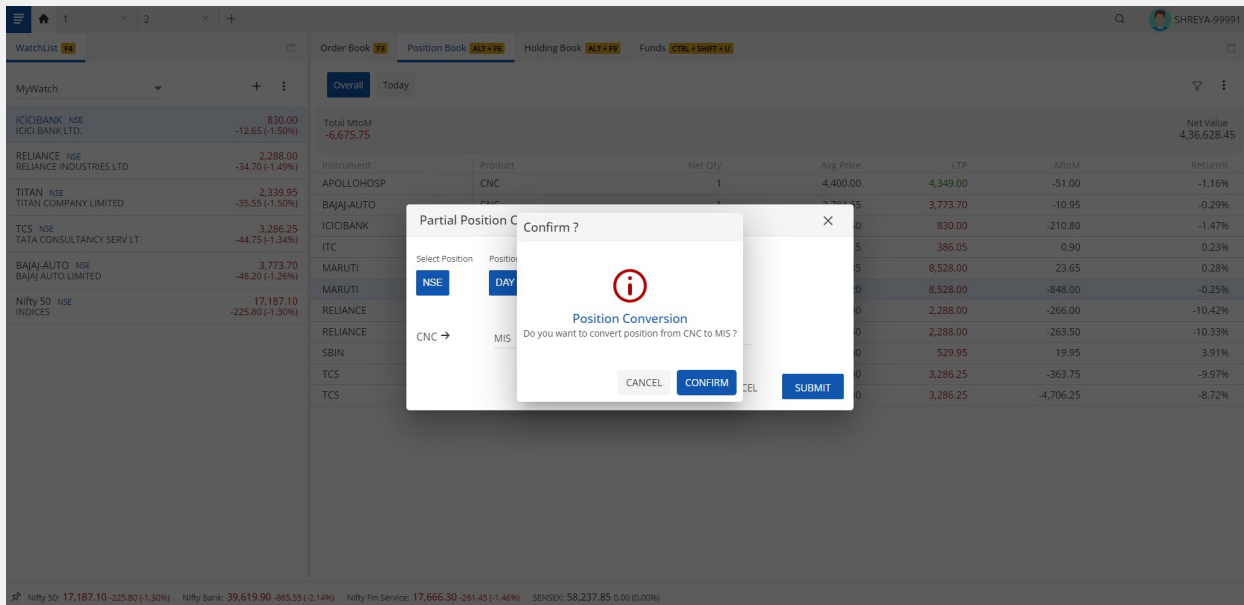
1 × 2 × +

SHREYA-99991

WatchList F4

MyWatch

+ ⋮

ICICIBANK NSE 830.00
ICICI BANK LTD. -12.65 (-1.50%)

RELIANCE NSE 2,288.00
RELIANCE INDUSTRIES LTD -34.70 (-1.49%)

TITAN NSE 2,339.95
TITAN COMPANY LIMITED -35.55 (-1.50%)

TCS NSE 3,286.25
TATA CONSULTANCY SERV LT -44.75 (-1.34%)

BAJAJ-AUTO NSE 3,773.70
BAJAJ AUTO LIMITED -48.20 (-1.26%)

Nifty 50 NSE 17,187.10
INDICES -225.80 (-1.30%)

Order Book F3 Position Book ALT + F6 Holding Book ALT + F9 Funds CTRL + SHIFT + U

Overall Today

Total MtoM
-6,675.75

Net Value
4,36,628.45

| Instrument | Product | Net Qty | Avg Price | LTP | MtoM | Return% |
|---|---|---|---|---|---|---|
| APOLLOHOSP | CNC | 1 | 4,400.00 | 4,349.00 | -51.00 | -1.16% |
| BAJAJ-AUTO | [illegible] | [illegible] | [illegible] | 3,773.70 | -10.95 | -0.29% |
| ICICIBANK | | | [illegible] | 830.00 | -210.80 | -1.47% |
| ITC | | | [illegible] | 386.05 | 0.90 | 0.23% |
| MARUTI | | | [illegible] | 8,528.00 | 23.65 | 0.28% |
| MARUTI | | | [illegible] | 8,528.00 | -848.00 | -0.25% |
| RELIANCE | | | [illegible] | 2,288.00 | -266.00 | -10.42% |
| RELIANCE | | | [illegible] | 2,288.00 | -263.50 | -10.33% |
| SBIN | | | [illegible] | 529.95 | 19.95 | 3.91% |
| TCS | | | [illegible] | 3,286.25 | -363.75 | -9.97% |
| TCS | | | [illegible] | 3,286.25 | -4,706.25 | -8.72% |

Partial Position C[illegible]
×
Select Position Positi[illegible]
NSE DAY
CNC → MIS
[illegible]CEL SUBMIT

Confirm ?
Position Conversion
Do you want to convert position from CNC to MIS ?
CANCEL CONFIRM

Nifty 50: 17,187.10 -225.80 (-1.30%) Nifty Bank: 39,619.90 -865.55 (-2.14%) Nifty Fin Service: 17,666.30 -261.45 (-1.46%) SENSEX: 58,237.85 0.00 (0.00%)